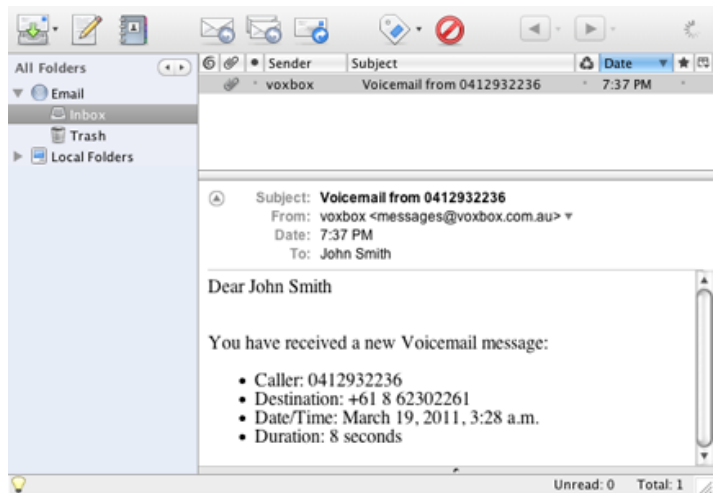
All Folders

Email

Inbox

Trash

Local Folders

| Sender | Subject | Date |
|---|---|---|
| voxbox | Voicemail from 0412932236 | 7:37 PM |

Subject: Voicemail from 0412932236
From: voxbox <messages@voxbox.com.au>
Date: 7:37 PM
To: John Smith

Dear John Smith

You have received a new Voicemail message:

- Caller: 0412932236
- Destination: +61 8 62302261
- Date/Time: March 19, 2011, 3:28 a.m.
- Duration: 8 seconds

Unread: 0 Total: 1